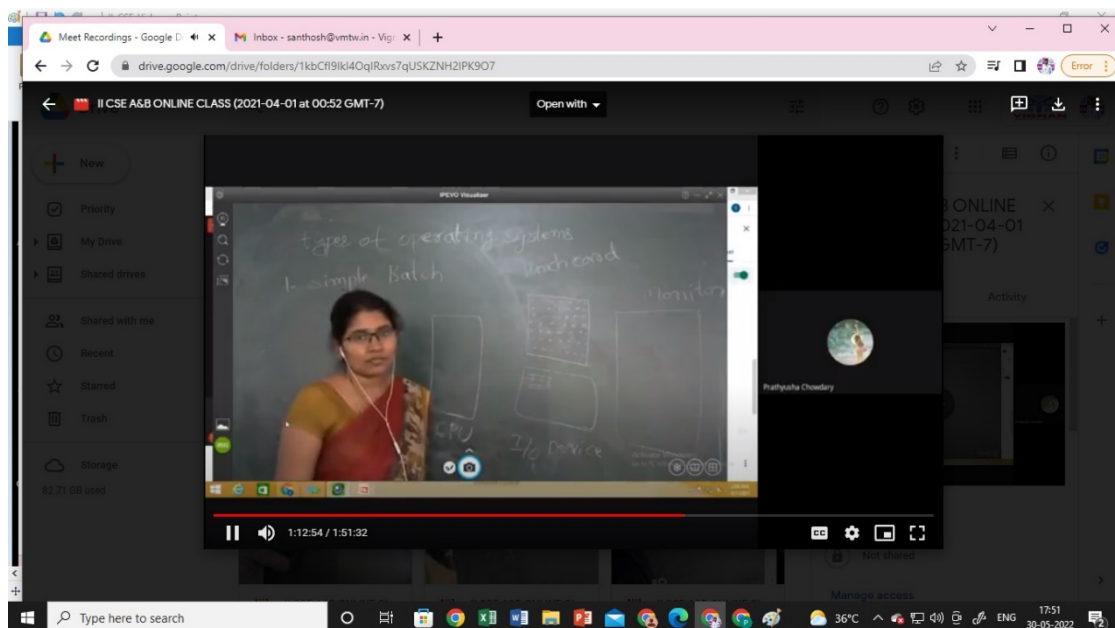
Meet Recordings - Google D
Inbox - santhosh@vmtw.in - Vig
drive.google.com/drive/folders/1kbCfl9lkl4OqlRxvs7qUSKZNH2IPK9O7
Error
II CSE A&B ONLINE CLASS (2021-04-01 at 00:52 GMT-7)
Open with
New
Priority
My Drive
Shared drives
Shared with me
Recent
Starred
Trash
Storage
82.71 GB used
IPEVO Visualizer
types of operating systems
1. simple Batch
Punched card
monitor
CPU
I/O Device
Prathyusha Chowdary
B ONLINE
021-04-01
GMT-7)
Activity
Not shared
Manage access
1:12:54 / 1:51:32
Type here to search
36°C
ENG
17:51
30-05-2022